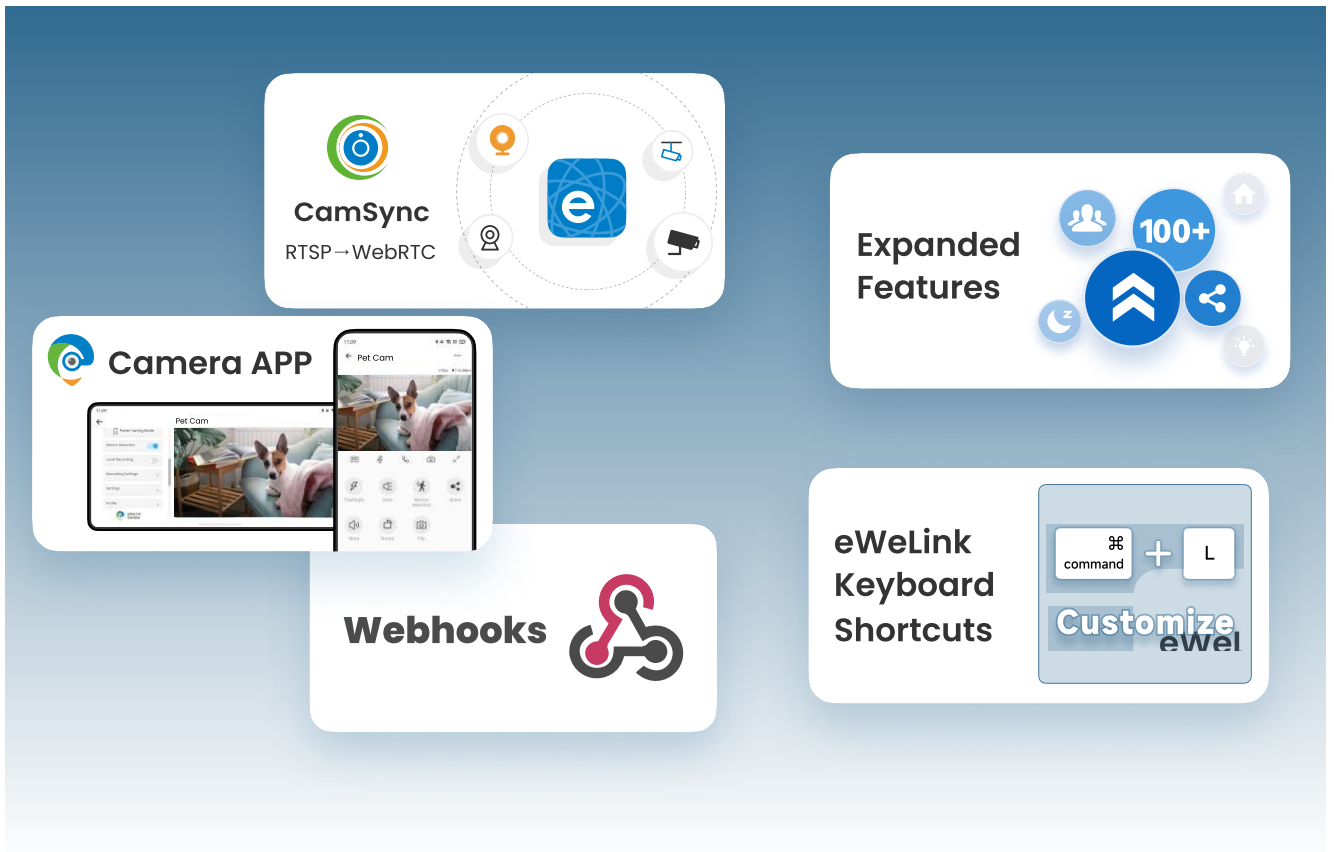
CamSync
RTSP→WebRTC

Expanded Features

100+

Camera APP

Pet Cam

Power-saving Mode
Motion Detection
Local Recording
Recording Settings
Settings
Profile

11:09

Pet Cam

Flashlight
Siren
Motion detection
Share
Voice
Record
Clip

Webhooks

eWeLink Keyboard Shortcuts

⌘ command
+
L

Customize
eWel